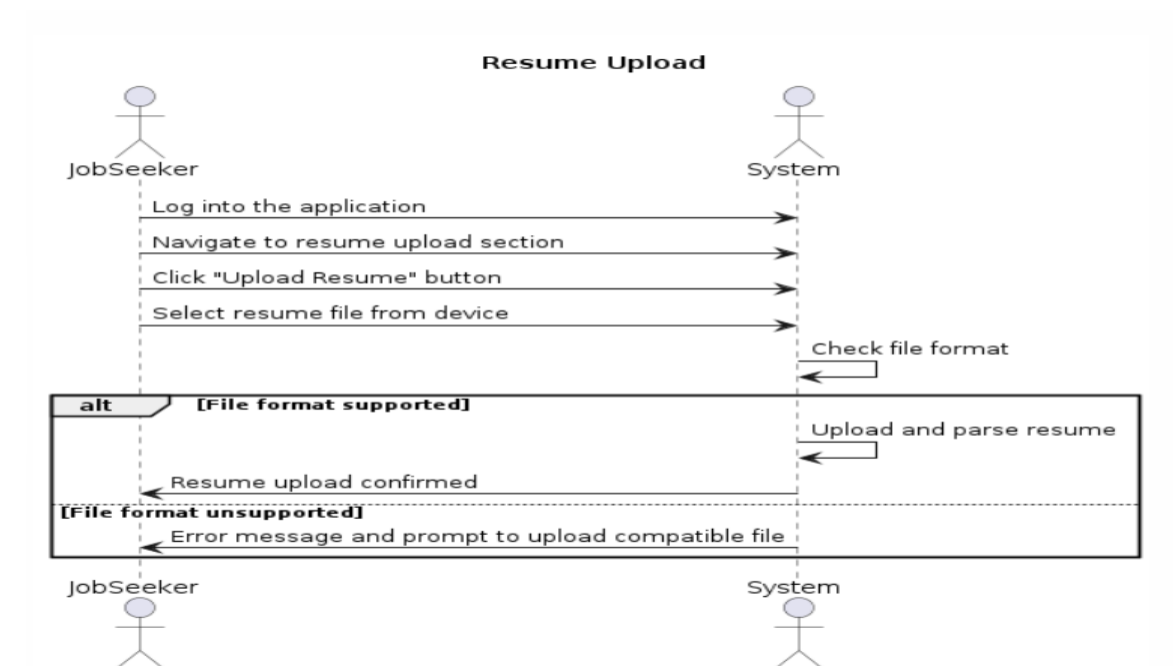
Resume Upload

JobSeeker

System

Log into the application

Navigate to resume upload section

Click "Upload Resume" button

Select resume file from device

Check file format

alt

[File format supported]

Upload and parse resume

Resume upload confirmed

[File format unsupported]

Error message and prompt to upload compatible file

JobSeeker

System